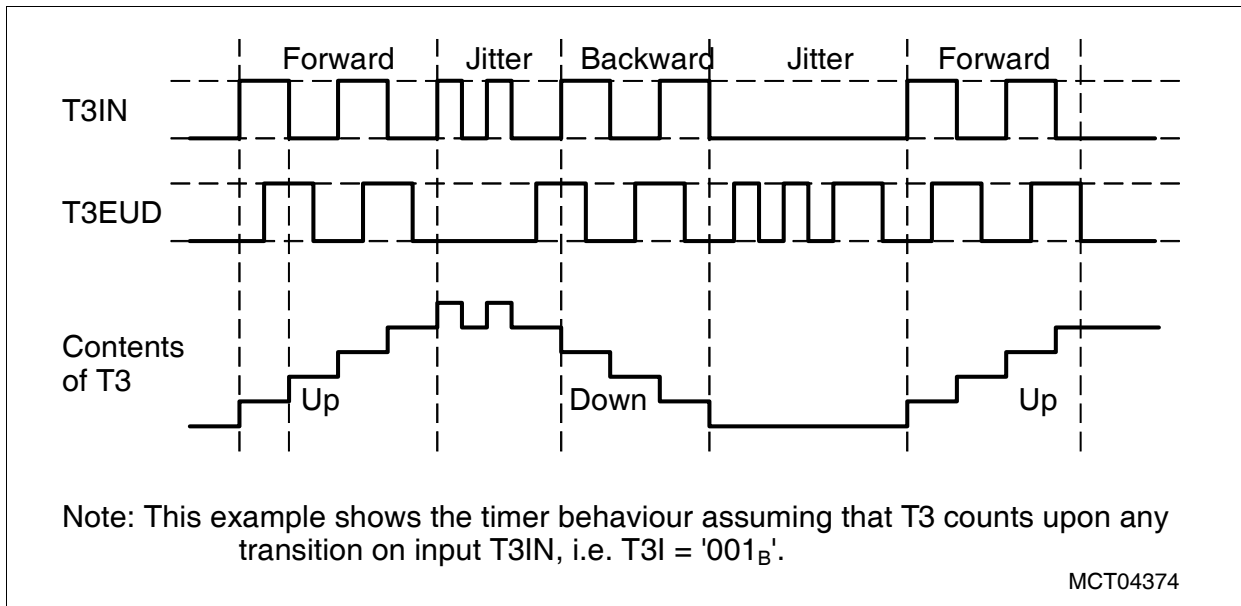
Forward Jitter Backward Jitter Forward

T3IN

T3EUD

Contents of T3

Up

Down

Up

Note: This example shows the timer behaviour assuming that T3 counts upon any transition on input T3IN, i.e. T3I = '$001_B$'.

MCT04374